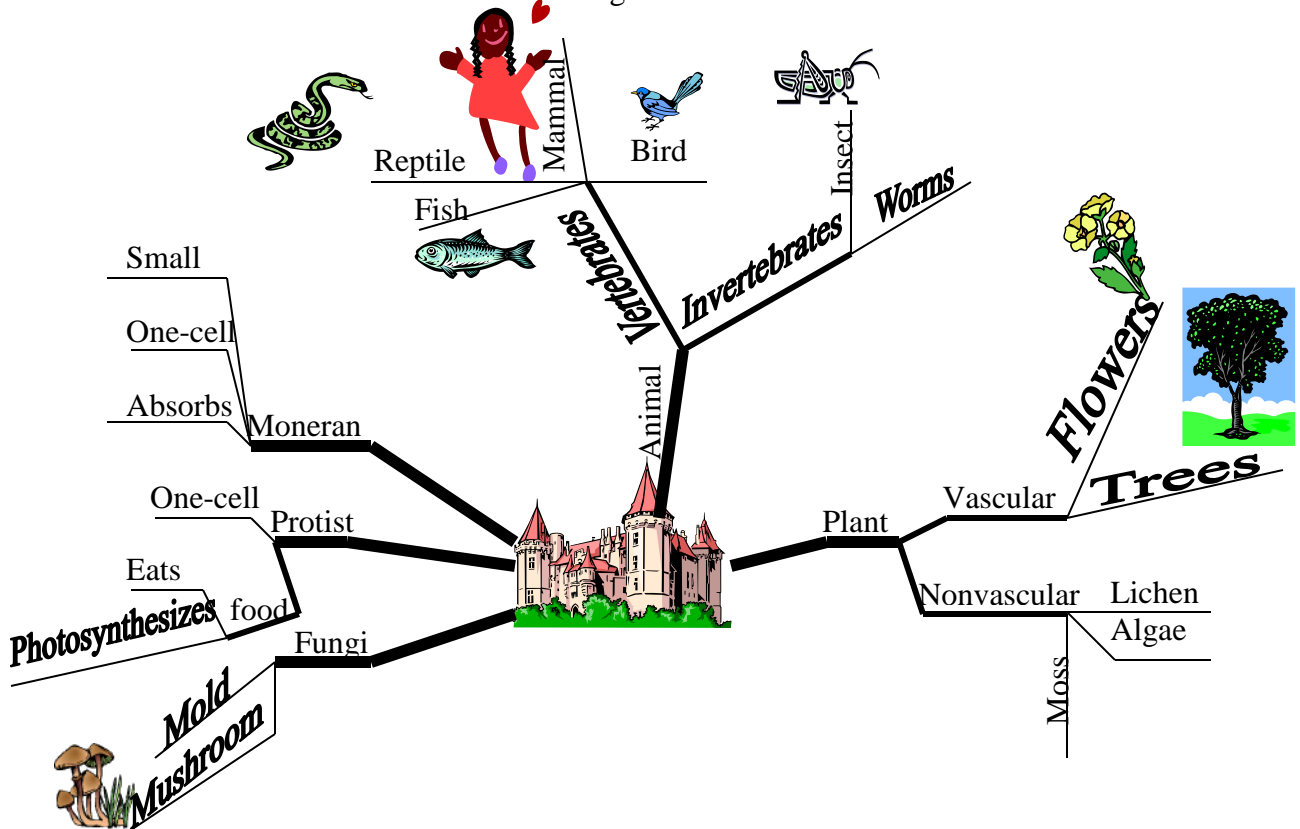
Mammal
Bird
Reptile
Fish
Insect
Worms
Vertebrates
Invertebrates
Animal
Small
One-cell
Absorbs
Moneran
One-cell
Protist
Eats
food
Photosynthesizes
Fungi
Mold
Mushroom
Flowers
Trees
Vascular
Plant
Nonvascular
Lichen
Algae
Moss